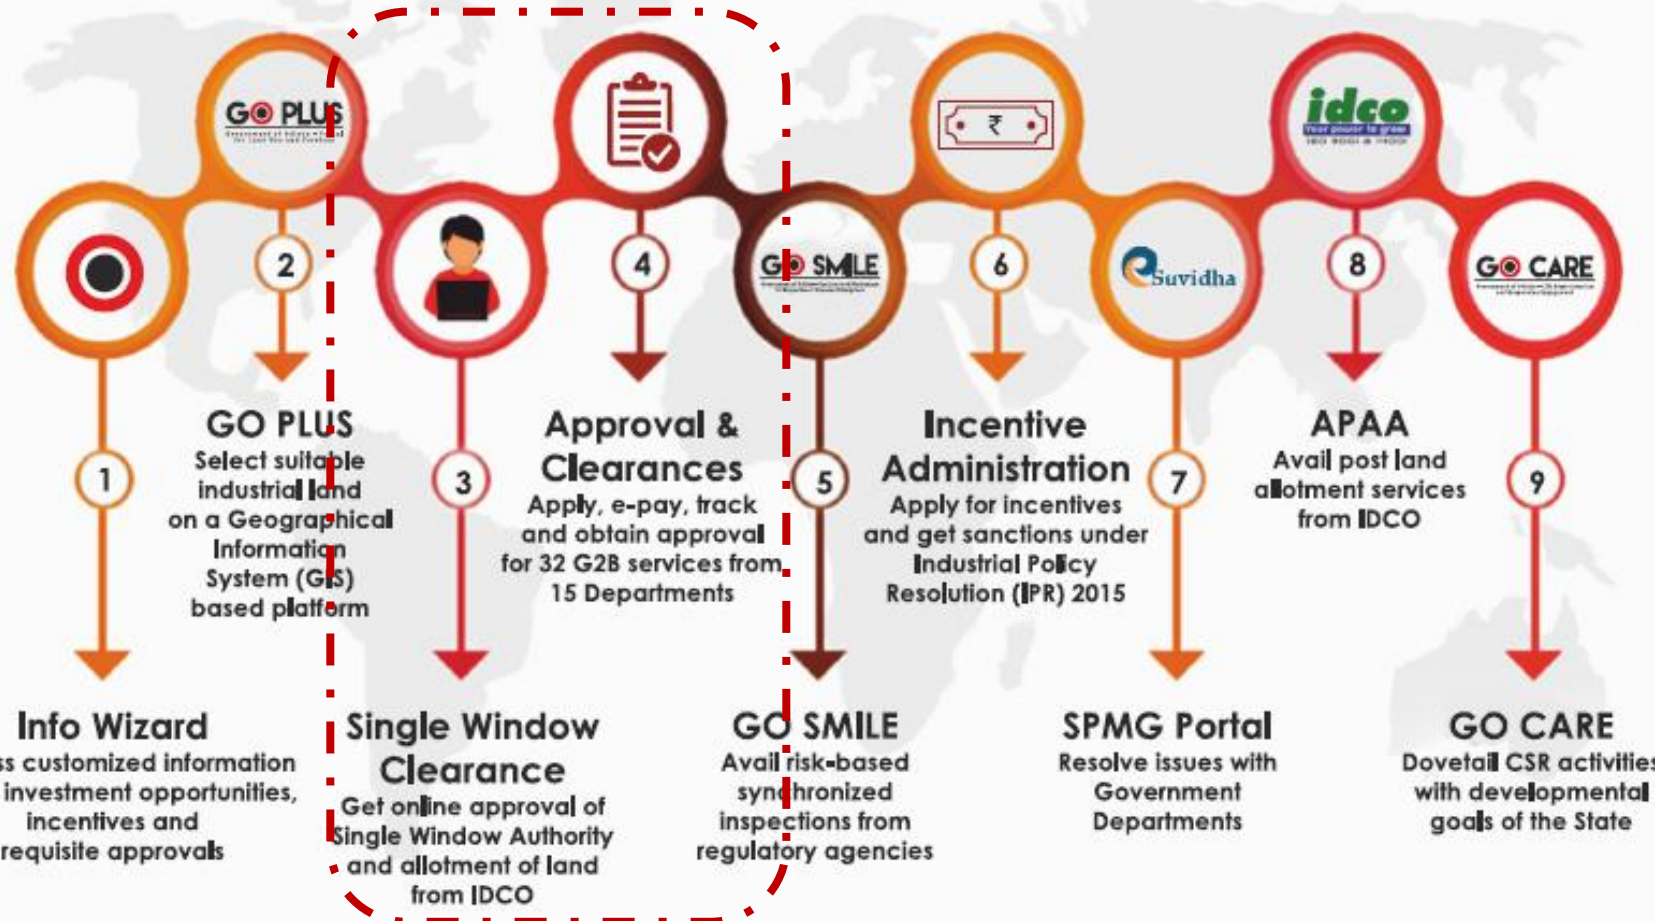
GO PLUS

idco
Your power to grow

GO SMILE

Suvidha

GO CARE

1

2

3

4

5

6

7

8

9

GO PLUS
Select suitable industrial land on a Geographical Information System (GIS) based platform

Approval & Clearances
Apply, e-pay, track and obtain approval for 32 G2B services from 15 Departments

Incentive Administration
Apply for incentives and get sanctions under Industrial Policy Resolution (IPR) 2015

APAA
Avail post land allotment services from IDCO

Info Wizard
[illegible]s customized information investment opportunities, incentives and requisite approvals

Single Window Clearance
Get online approval of Single Window Authority and allotment of land from IDCO

GO SMILE
Avail risk-based synchronized inspections from regulatory agencies

SPMG Portal
Resolve issues with Government Departments

GO CARE
Dovetail CSR activitie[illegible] with developmental goals of the State